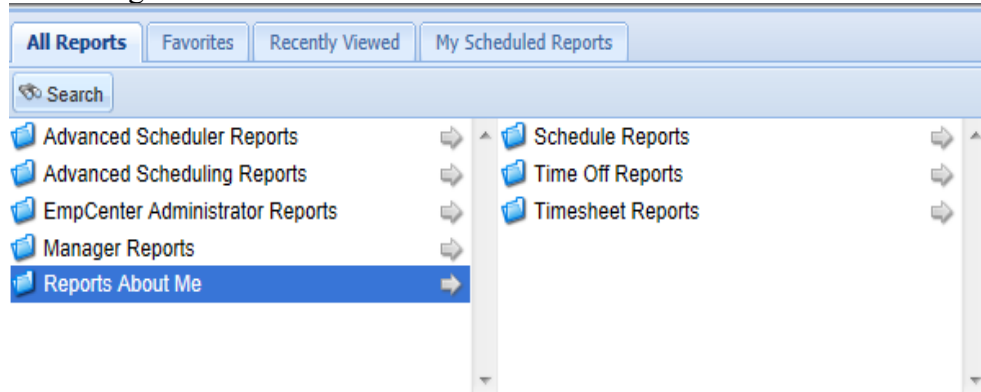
All Reports | Favorites | Recently Viewed | My Scheduled Reports

Search

Advanced Scheduler Reports
Advanced Scheduling Reports
EmpCenter Administrator Reports
Manager Reports
Reports About Me

Schedule Reports
Time Off Reports
Timesheet Reports